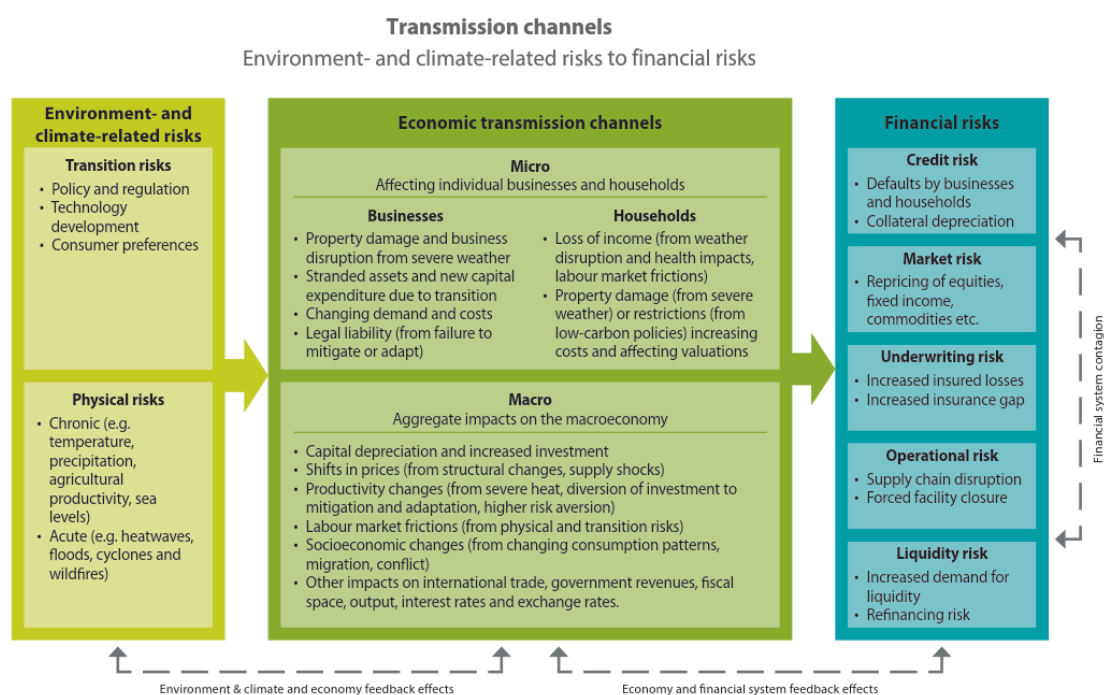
Transmission channels

Environment- and climate-related risks to financial risks

Environment- and climate-related risks

Transition risks
• Policy and regulation
• Technology development
• Consumer preferences

Physical risks
• Chronic (e.g. temperature, precipitation, agricultural productivity, sea levels)
• Acute (e.g. heatwaves, floods, cyclones and wildfires)

Economic transmission channels

Micro
Affecting individual businesses and households

Businesses
• Property damage and business disruption from severe weather
• Stranded assets and new capital expenditure due to transition
• Changing demand and costs
• Legal liability (from failure to mitigate or adapt)

Households
• Loss of income (from weather disruption and health impacts, labour market frictions)
• Property damage (from severe weather) or restrictions (from low-carbon policies) increasing costs and affecting valuations

Macro
Aggregate impacts on the macroeconomy

• Capital depreciation and increased investment
• Shifts in prices (from structural changes, supply shocks)
• Productivity changes (from severe heat, diversion of investment to mitigation and adaptation, higher risk aversion)
• Labour market frictions (from physical and transition risks)
• Socioeconomic changes (from changing consumption patterns, migration, conflict)
• Other impacts on international trade, government revenues, fiscal space, output, interest rates and exchange rates.

Financial risks

Credit risk
• Defaults by businesses and households
• Collateral depreciation

Market risk
• Repricing of equities, fixed income, commodities etc.

Underwriting risk
• Increased insured losses
• Increased insurance gap

Operational risk
• Supply chain disruption
• Forced facility closure

Liquidity risk
• Increased demand for liquidity
• Refinancing risk

Financial system contagion

Environment & climate and economy feedback effects

Economy and financial system feedback effects